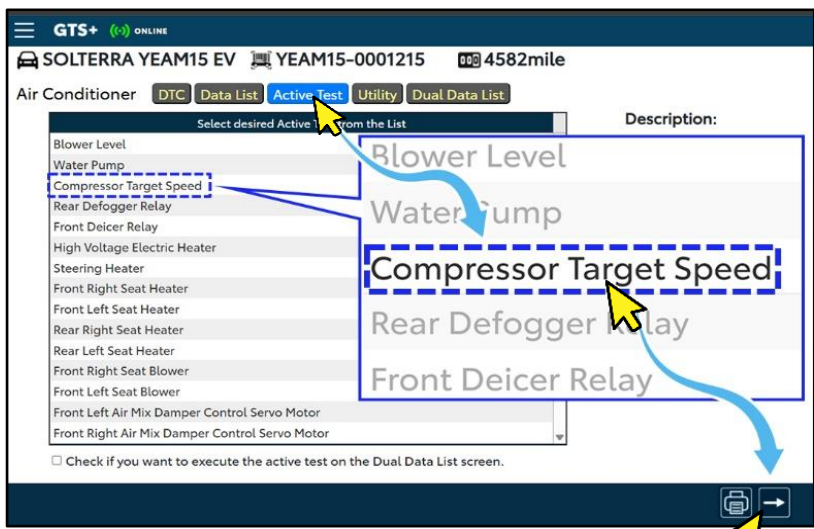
GTS+ ONLINE

SOLTERRA YEAM15 EV YEAM15-0001215 4582mile

Air Conditioner DTC Data List Active Test Utility Dual Data List

Select desired Active T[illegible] from the List

Description:

Blower Level
Water Pump
Compressor Target Speed
Rear Defogger Relay
Front Deicer Relay
High Voltage Electric Heater
Steering Heater
Front Right Seat Heater
Front Left Seat Heater
Rear Right Seat Heater
Rear Left Seat Heater
Front Right Seat Blower
Front Left Seat Blower
Front Left Air Mix Damper Control Servo Motor
Front Right Air Mix Damper Control Servo Motor

Blower Level
Water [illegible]ump
Compressor Target Speed
Rear Defogger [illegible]elay
Front Deicer Relay

☐ Check if you want to execute the active test on the Dual Data List screen.